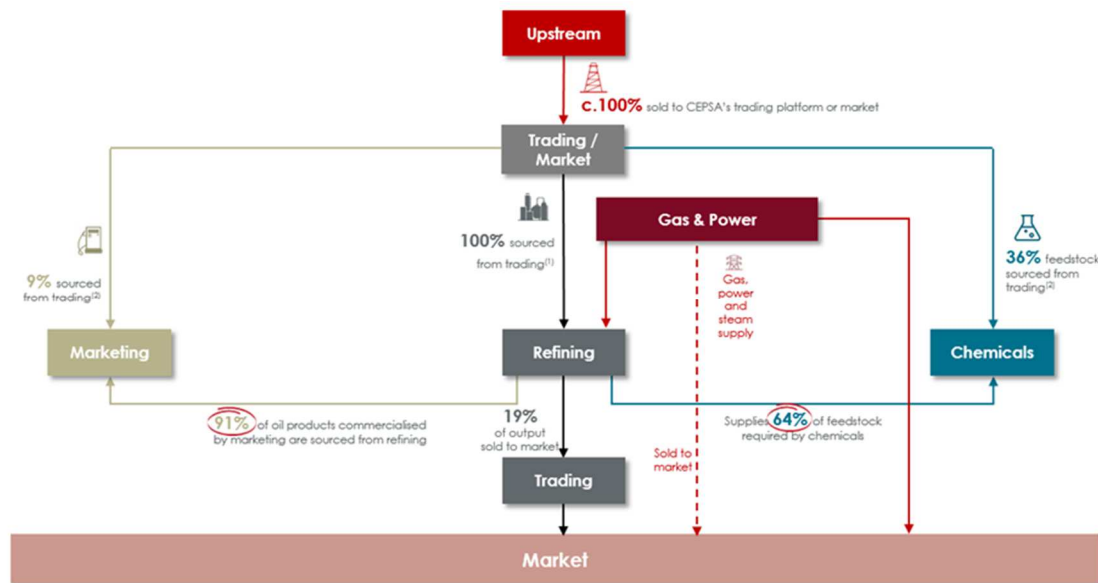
Upstream

c.100% sold to CEPSA's trading platform or market

Trading / Market

Gas & Power

100% sourced from trading$^{(1)}$

9% sourced from trading$^{(2)}$

Gas, power and steam supply

36% feedstock sourced from trading$^{(2)}$

Marketing

Refining

Chemicals

91% of oil products commercialised by marketing are sourced from refining

19% of output sold to market

Supplies 64% of feedstock required by chemicals

Sold to market

Trading

Market